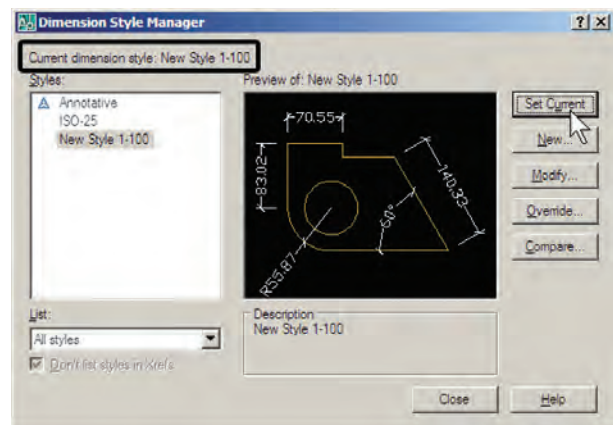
Dimension Style Manager

?
X

Current dimension style: New Style 1-100

Styles:

Annotative
ISO-25
New Style 1-100

Preview of: New Style 1-100

70.55
83.02
140.33
60°
R55.87

Set Current
New...
Modify...
Override...
Compare...

List:
All styles

Don't list styles in Xrefs

Description
New Style 1-100

Close
Help